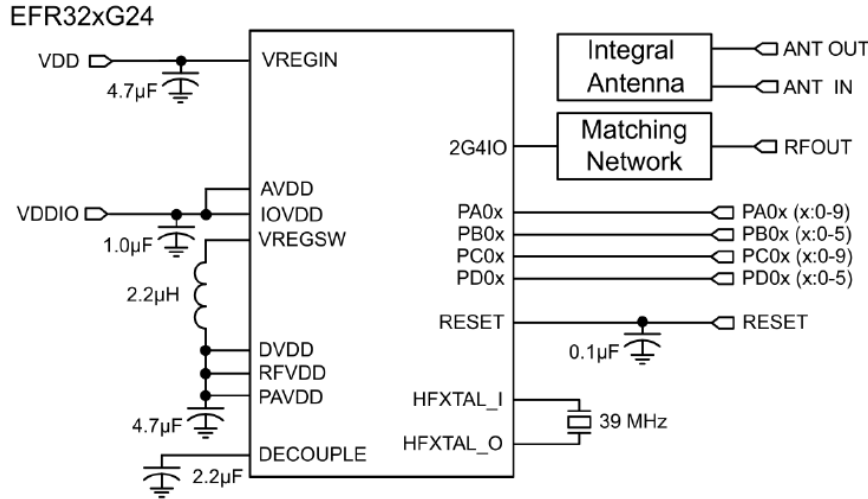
EFR32xG24

VDD
4.7µF
VREGIN
Integral Antenna
ANT OUT
ANT IN
2G4IO
Matching Network
RFOUT
AVDD
VDDIO
IOVDD
1.0µF
VREGSW
PA0x
PB0x
PC0x
PD0x
PA0x (x:0-9)
PB0x (x:0-5)
PC0x (x:0-9)
PD0x (x:0-5)
2.2µH
RESET
RESET
0.1µF
DVDD
RFVDD
PAVDD
HFXTAL_I
4.7µF
39 MHz
HFXTAL_O
DECOUPLE
2.2µF